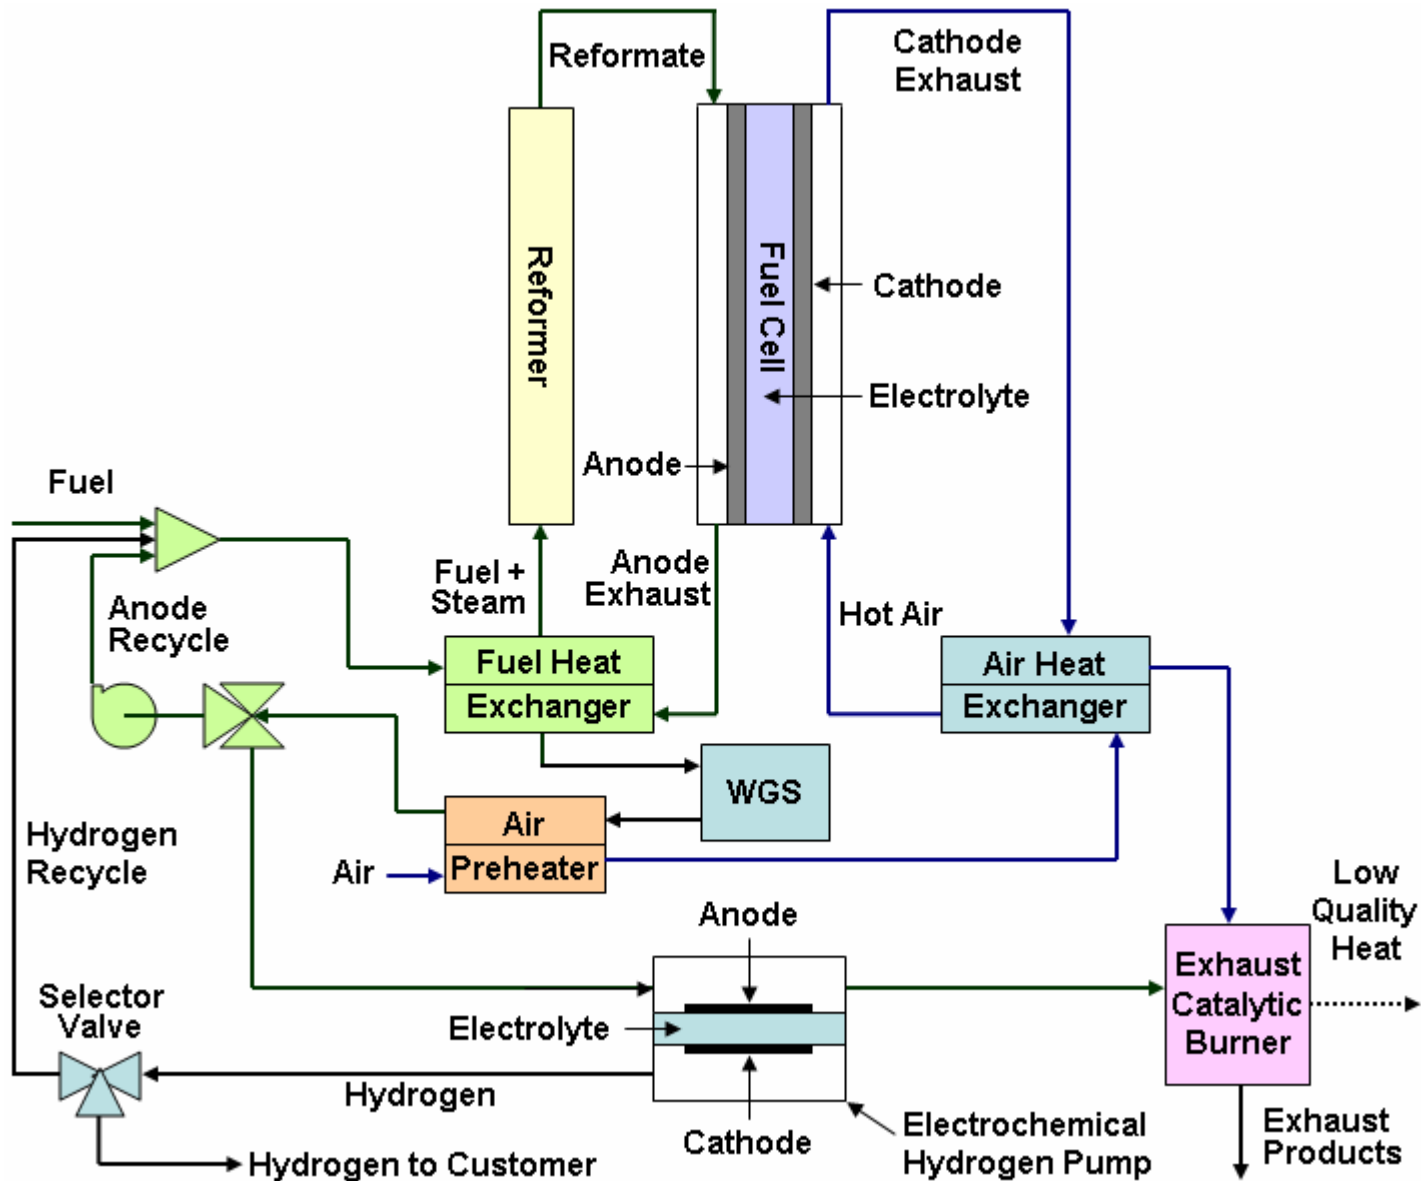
Reformate

Cathode Exhaust

Reformer

Fuel Cell

Cathode

Electrolyte

Anode

Fuel

Fuel + Steam

Anode Exhaust

Hot Air

Anode Recycle

Fuel Heat Exchanger

Air Heat Exchanger

WGS

Air Preheater

Hydrogen Recycle

Air

Anode

Low Quality Heat

Exhaust Catalytic Burner

Selector Valve

Electrolyte

Hydrogen

Cathode

Electrochemical Hydrogen Pump

Exhaust Products

Hydrogen to Customer